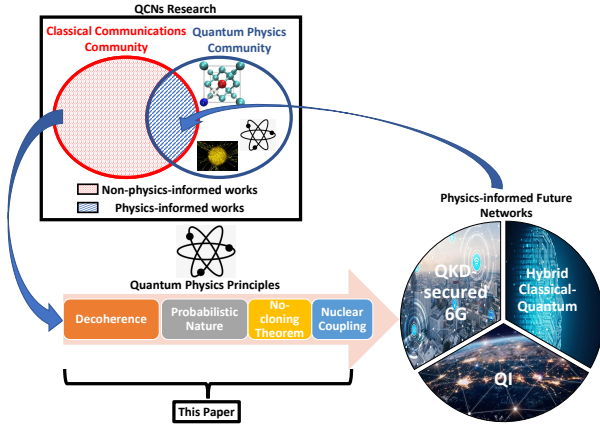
QCNs Research

Classical Communications Community

Quantum Physics Community

Non-physics-informed works

Physics-informed works

Physics-informed Future Networks

Quantum Physics Principles

Decoherence

Probabilistic Nature

No-cloning Theorem

Nuclear Coupling

QKD-secured 6G

Hybrid Classical-Quantum

QI

This Paper